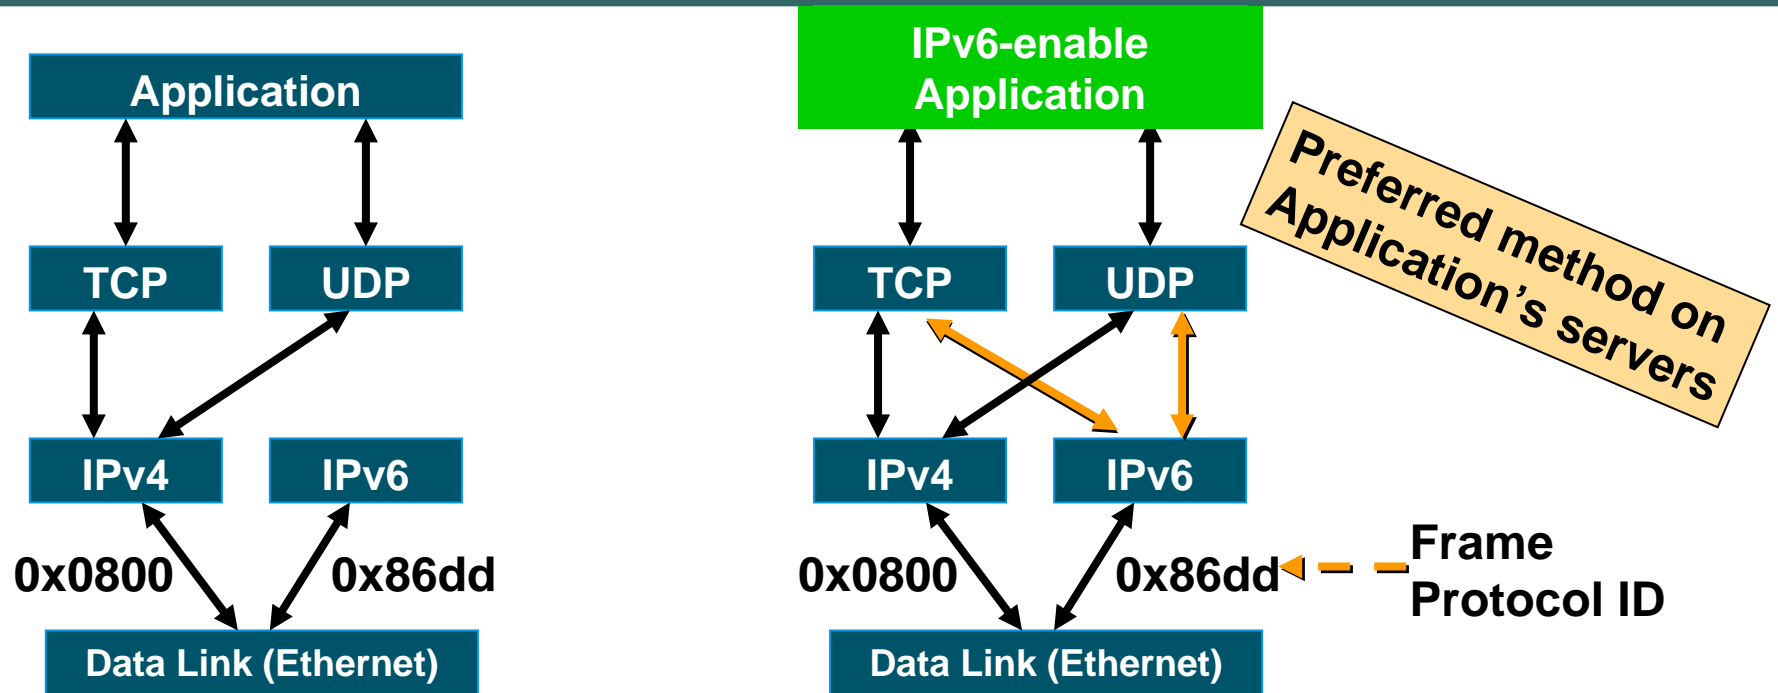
Application

TCP

UDP

IPv4

IPv6

0x0800

0x86dd

Data Link (Ethernet)

IPv6-enable Application

Preferred method on Application’s servers

TCP

UDP

IPv4

IPv6

0x0800

0x86dd

Frame Protocol ID

Data Link (Ethernet)